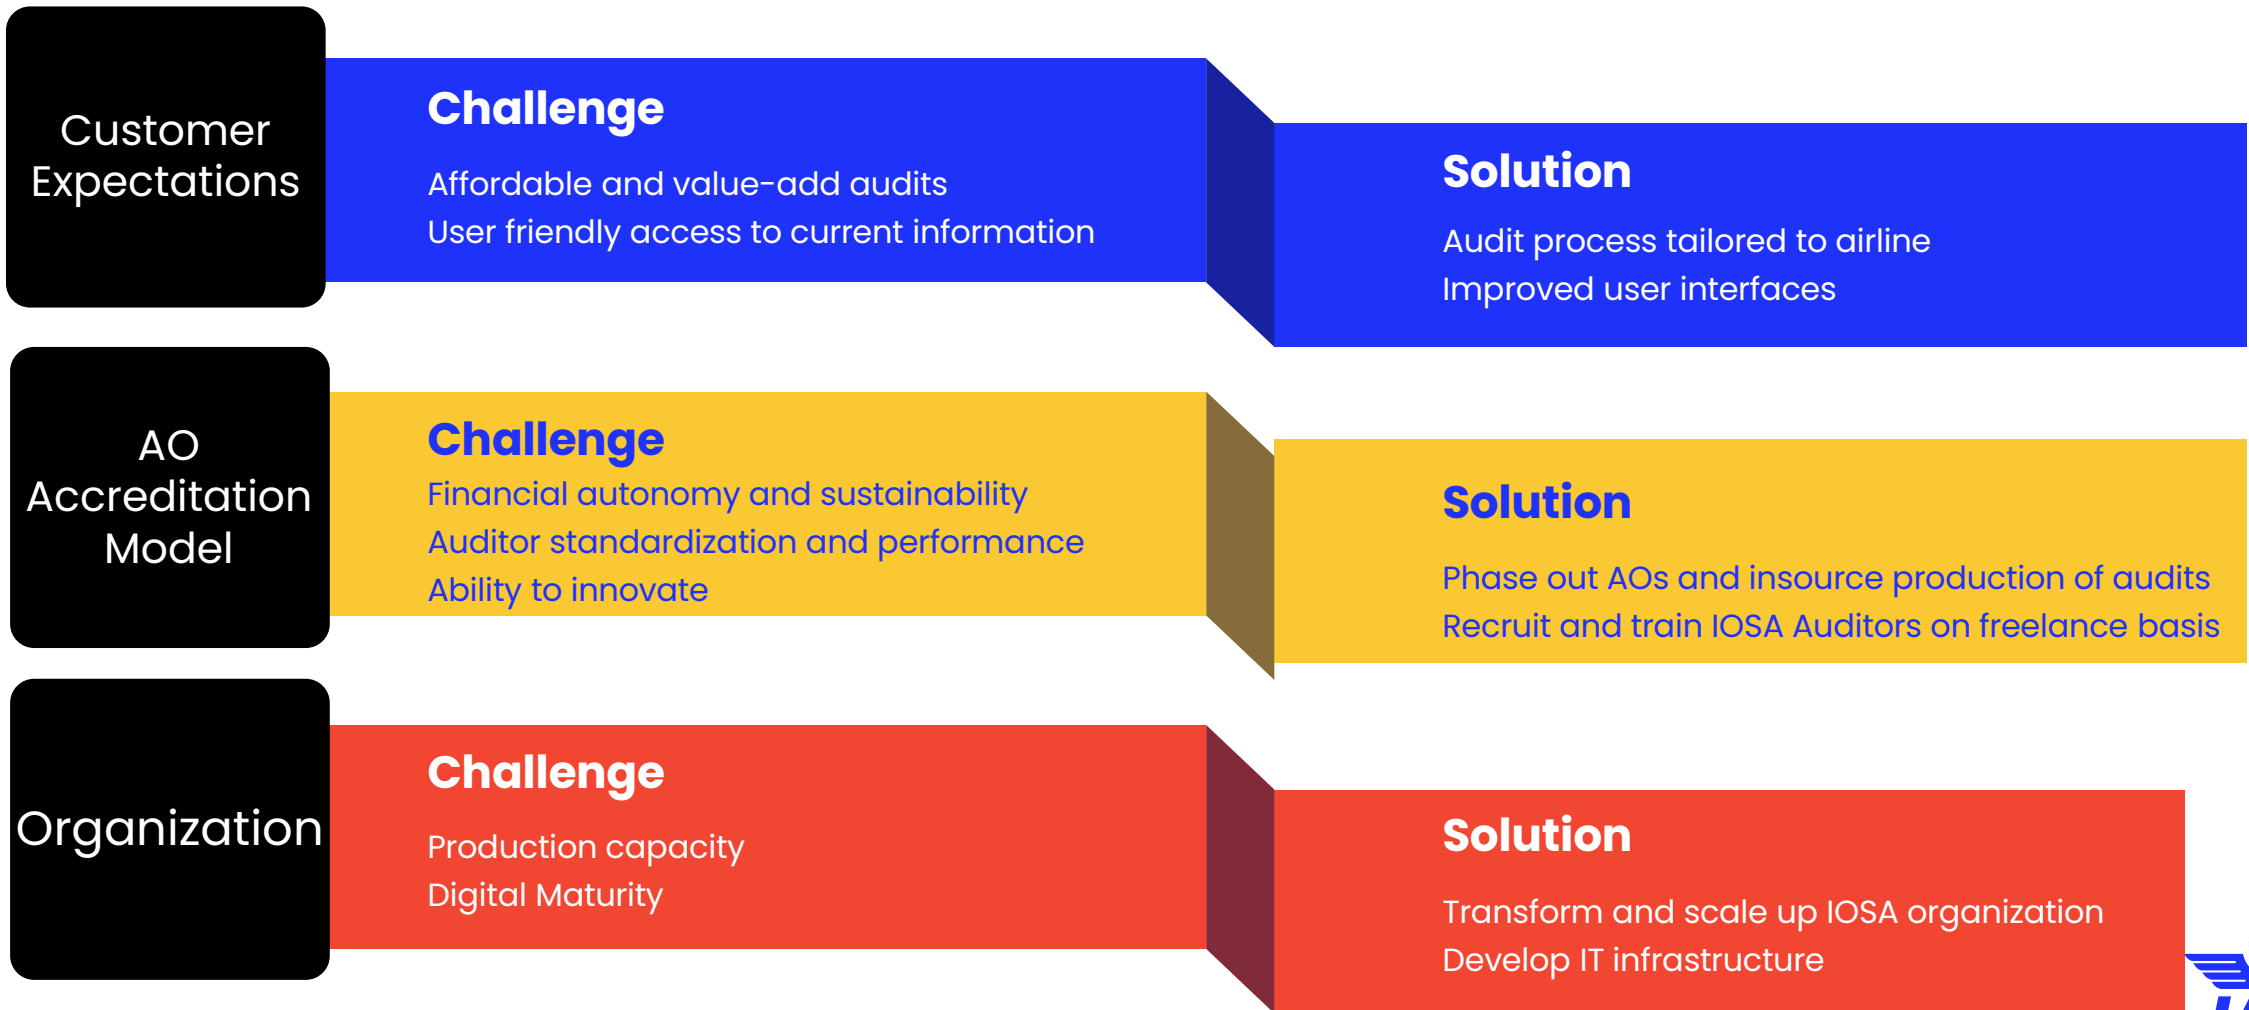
Customer Expectations

Challenge

Affordable and value-add audits
User friendly access to current information

Solution

Audit process tailored to airline
Improved user interfaces

AO Accreditation Model

Challenge

Financial autonomy and sustainability
Auditor standardization and performance
Ability to innovate

Solution

Phase out AOs and insource production of audits
Recruit and train IOSA Auditors on freelance basis

Organization

Challenge

Production capacity
Digital Maturity

Solution

Transform and scale up IOSA organization
Develop IT infrastructure